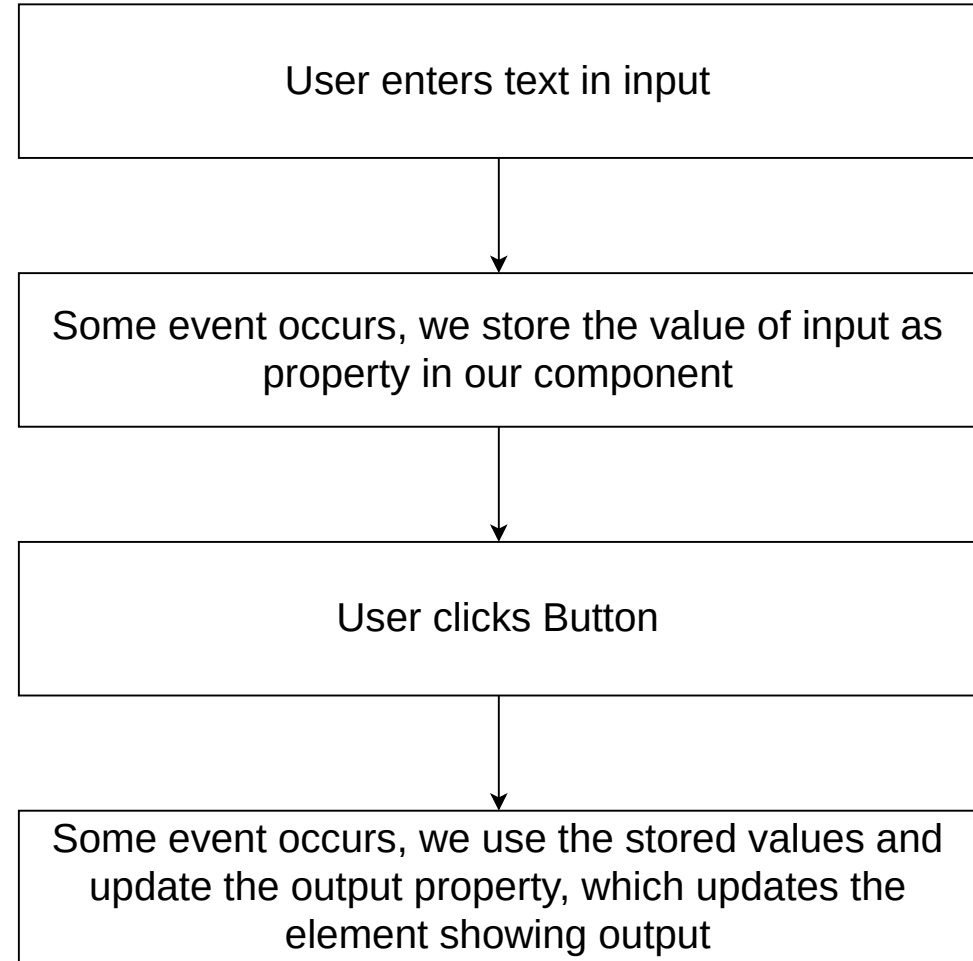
User enters text in input

Some event occurs, we store the value of input as property in our component

User clicks Button

Some event occurs, we use the stored values and update the output property, which updates the element showing output